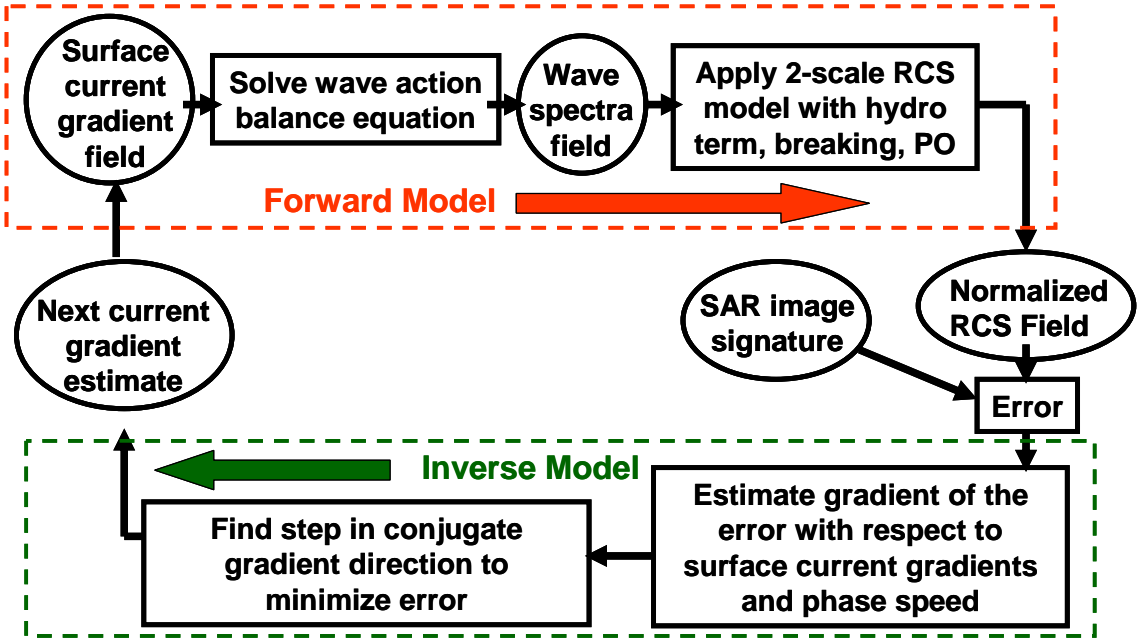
Surface current gradient field

Solve wave action balance equation

Wave spectra field

Apply 2-scale RCS model with hydro term, breaking, PO

Forward Model

Next current gradient estimate

SAR image signature

Normalized RCS Field

Error

Inverse Model

Find step in conjugate gradient direction to minimize error

Estimate gradient of the error with respect to surface current gradients and phase speed